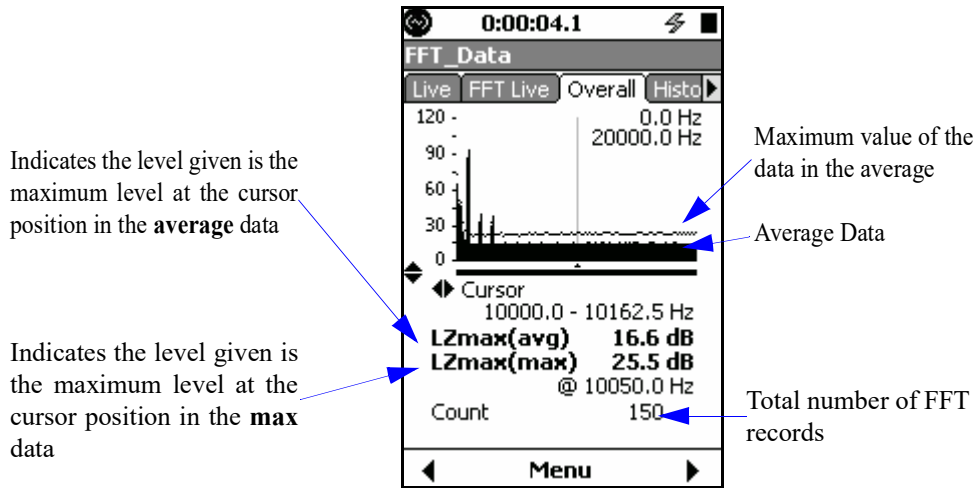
0:00:04.1

FFT_Data

Live | FFT Live | Overall | Histo

120
90
60
30
0

0.0 Hz
20000.0 Hz

Indicates the level given is the maximum level at the cursor position in the **average** data

Maximum value of the data in the average

Average Data

Cursor
10000.0 - 10162.5 Hz
**LZmax(avg)** **16.6 dB**
**LZmax(max)** **25.5 dB**
@ 10050.0 Hz
Count 150

Indicates the level given is the maximum level at the cursor position in the **max** data

Total number of FFT records

Menu